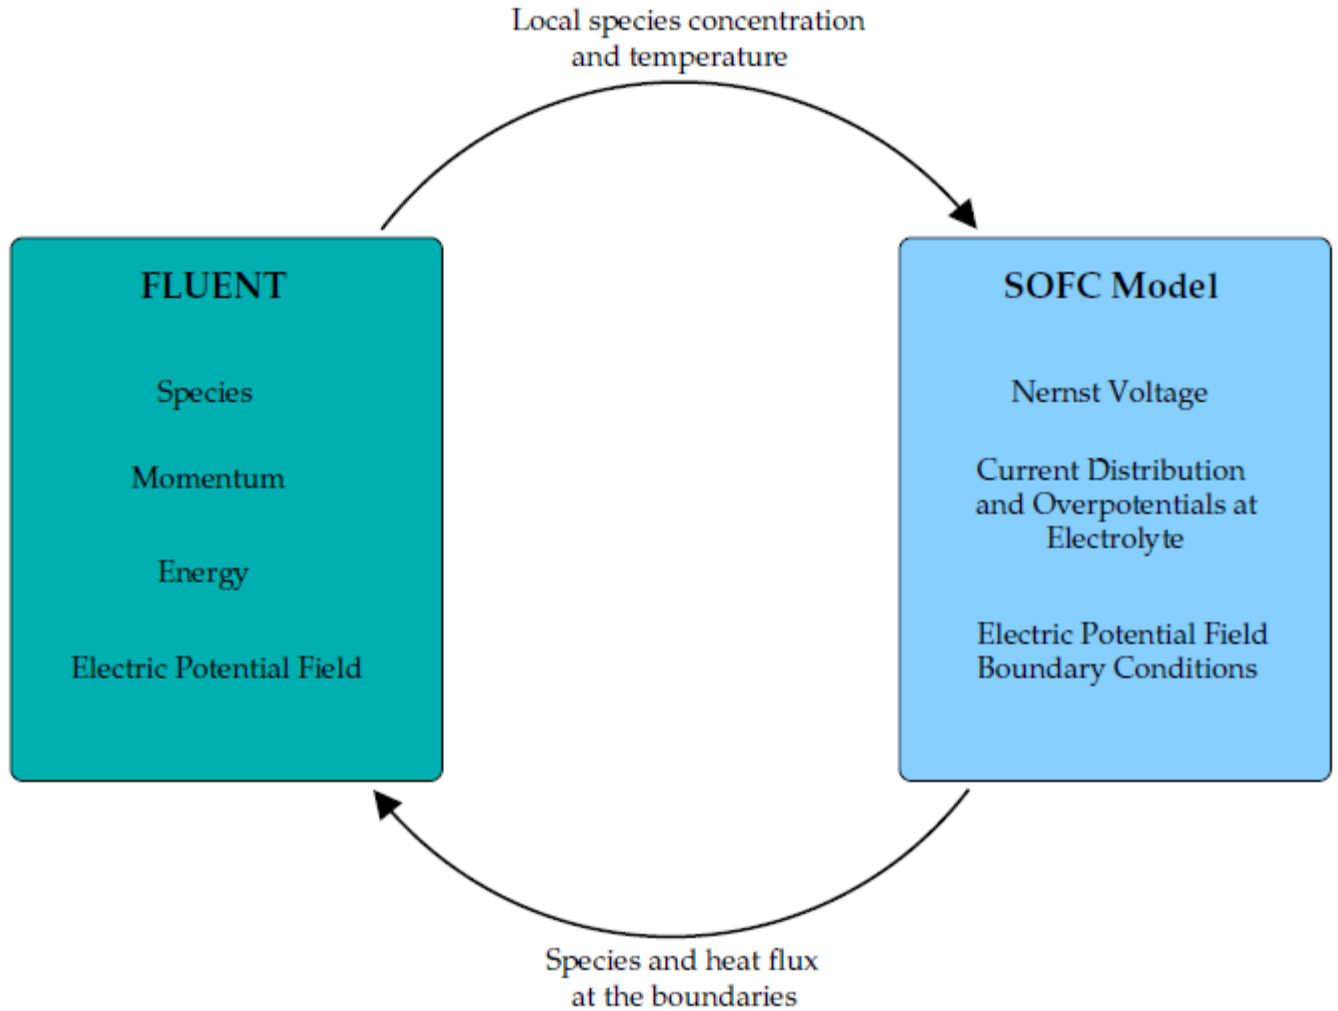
Local species concentration and temperature

FLUENT

Species

Momentum

Energy

Electric Potential Field

SOFC Model

Nernst Voltage

Current Distribution and Overpotentials at Electrolyte

Electric Potential Field Boundary Conditions

Species and heat flux at the boundaries